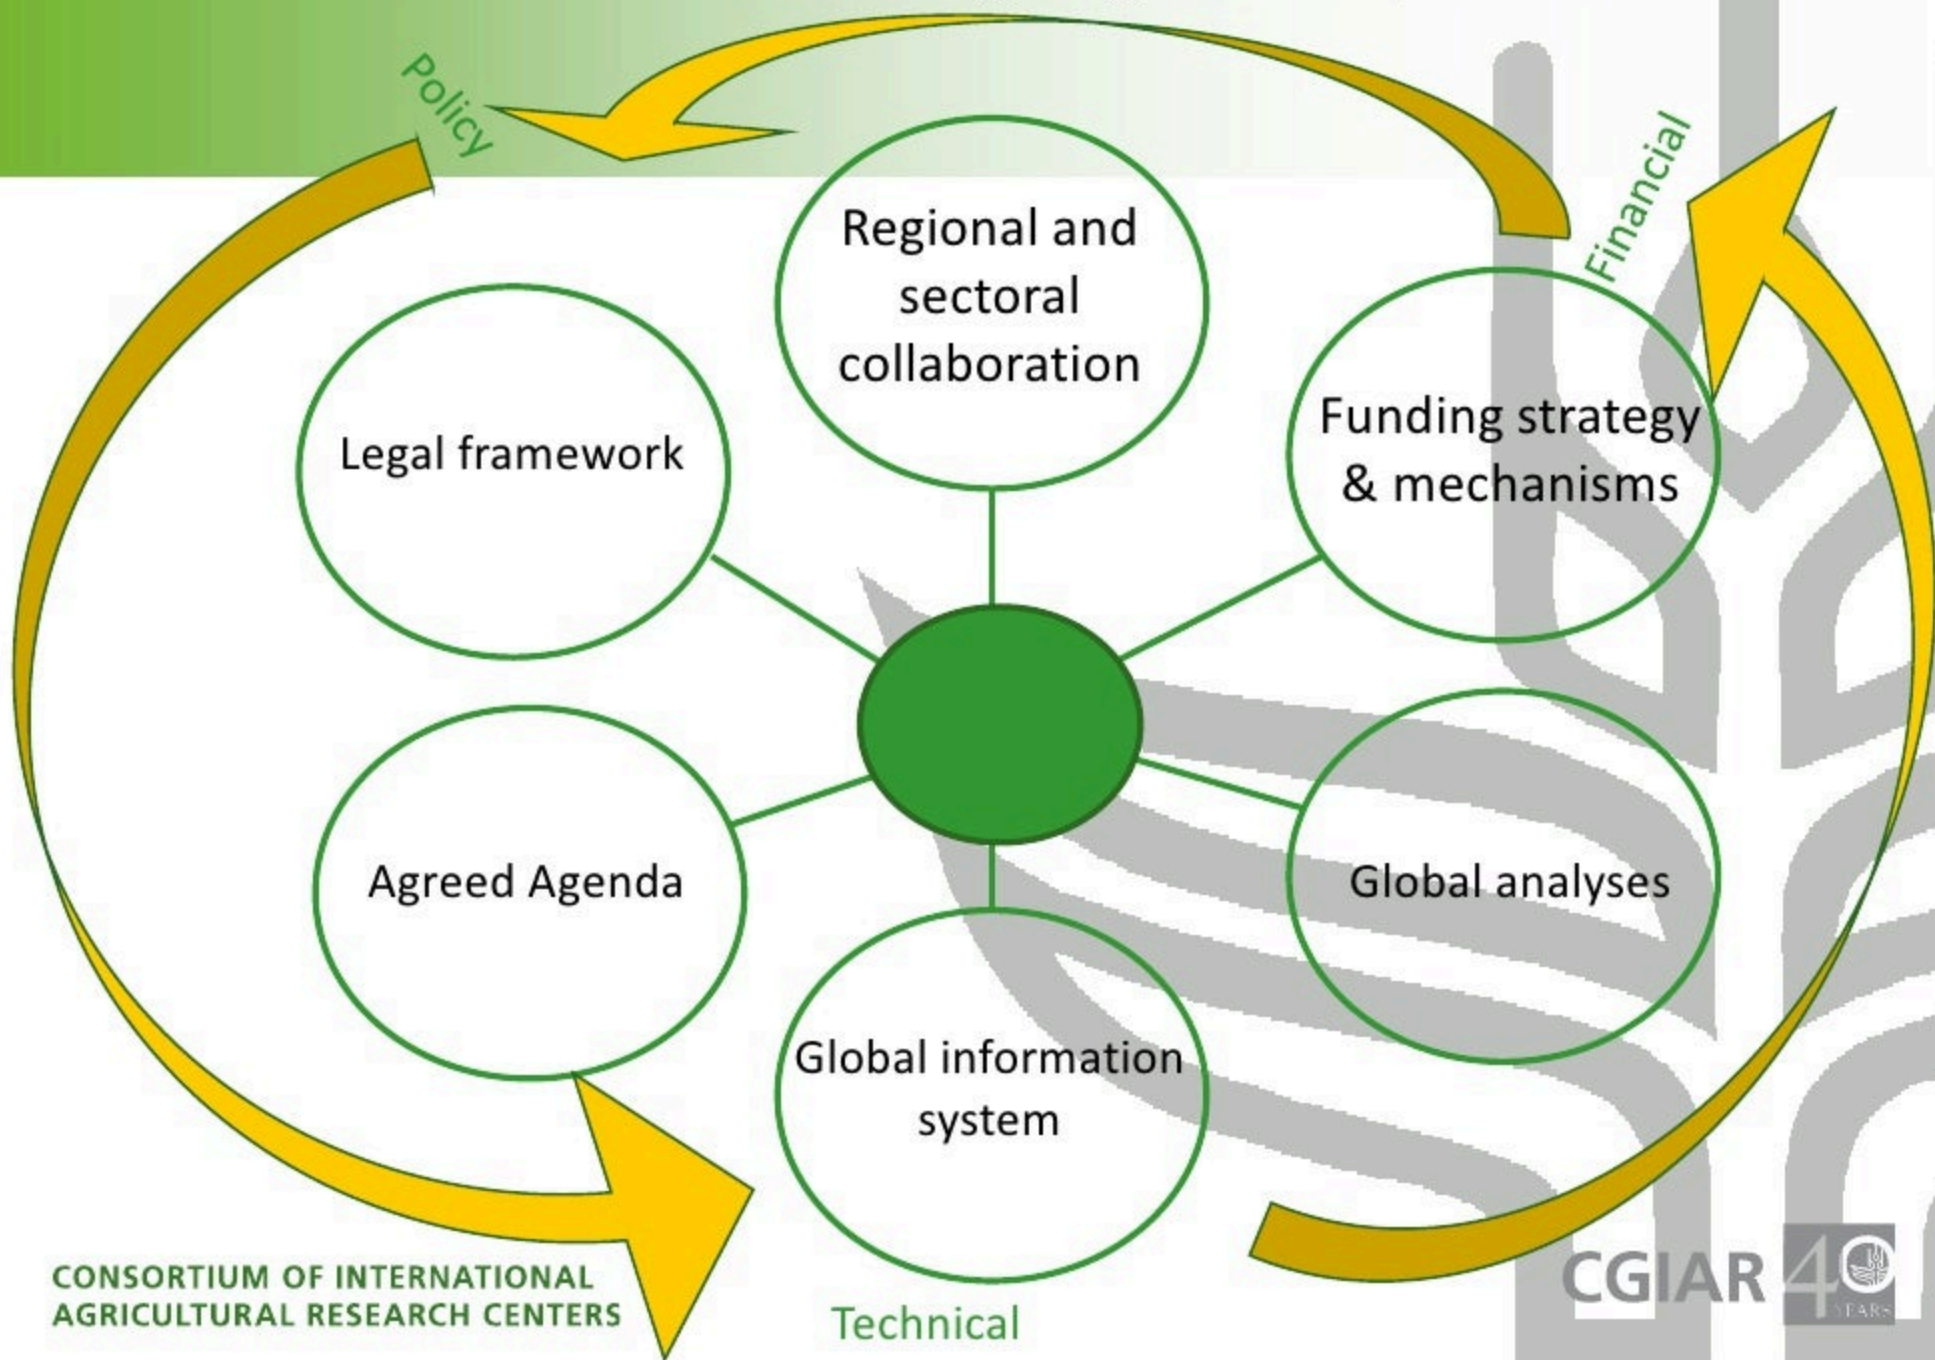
Policy

Financial

Regional and sectoral collaboration

Legal framework

Funding strategy & mechanisms

Agreed Agenda

Global analyses

Global information system

Technical

CONSORTIUM OF INTERNATIONAL AGRICULTURAL RESEARCH CENTERS

CGIAR 40 YEARS